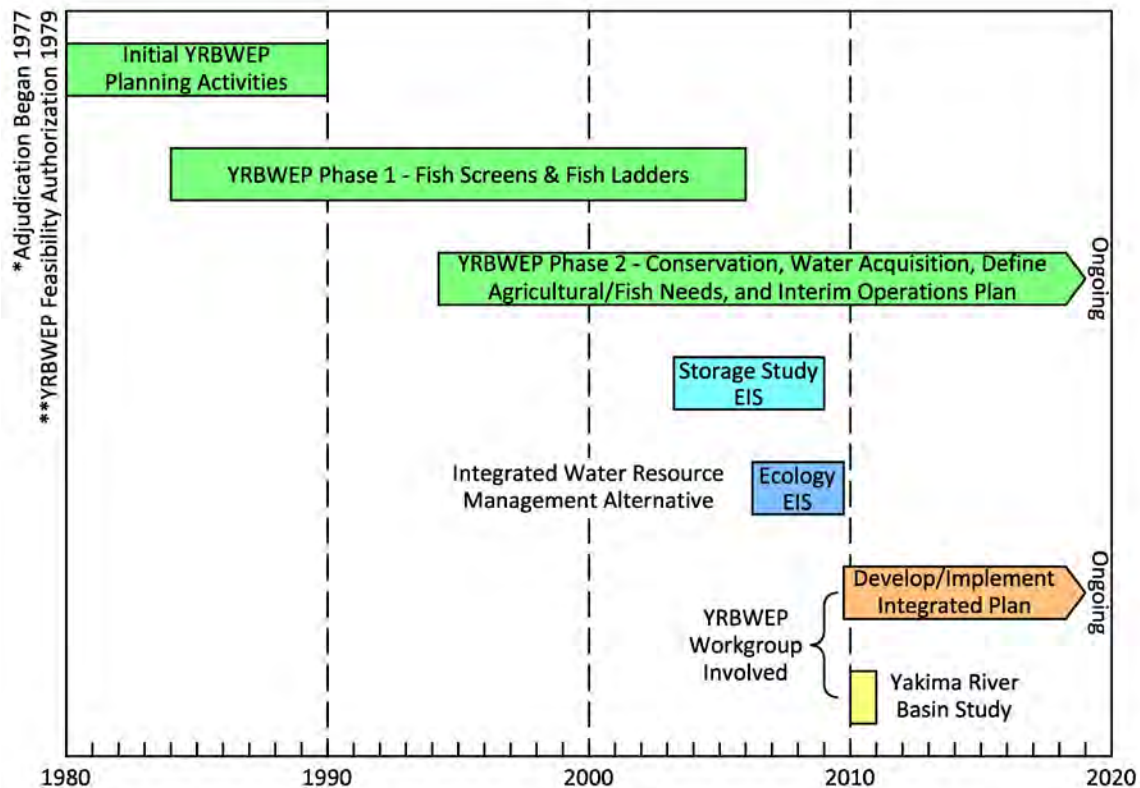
*Adjudication Began 1977
**YRBWEP Feasibility Authorization 1979

Initial YRBWEP Planning Activities

YRBWEP Phase 1 - Fish Screens & Fish Ladders

YRBWEP Phase 2 - Conservation, Water Acquisition, Define Agricultural/Fish Needs, and Interim Operations Plan

Ongoing

Storage Study EIS

Integrated Water Resource Management Alternative

Ecology EIS

Develop/Implement Integrated Plan

Ongoing

YRBWEP Workgroup Involved

Yakima River Basin Study

1980 1990 2000 2010 2020